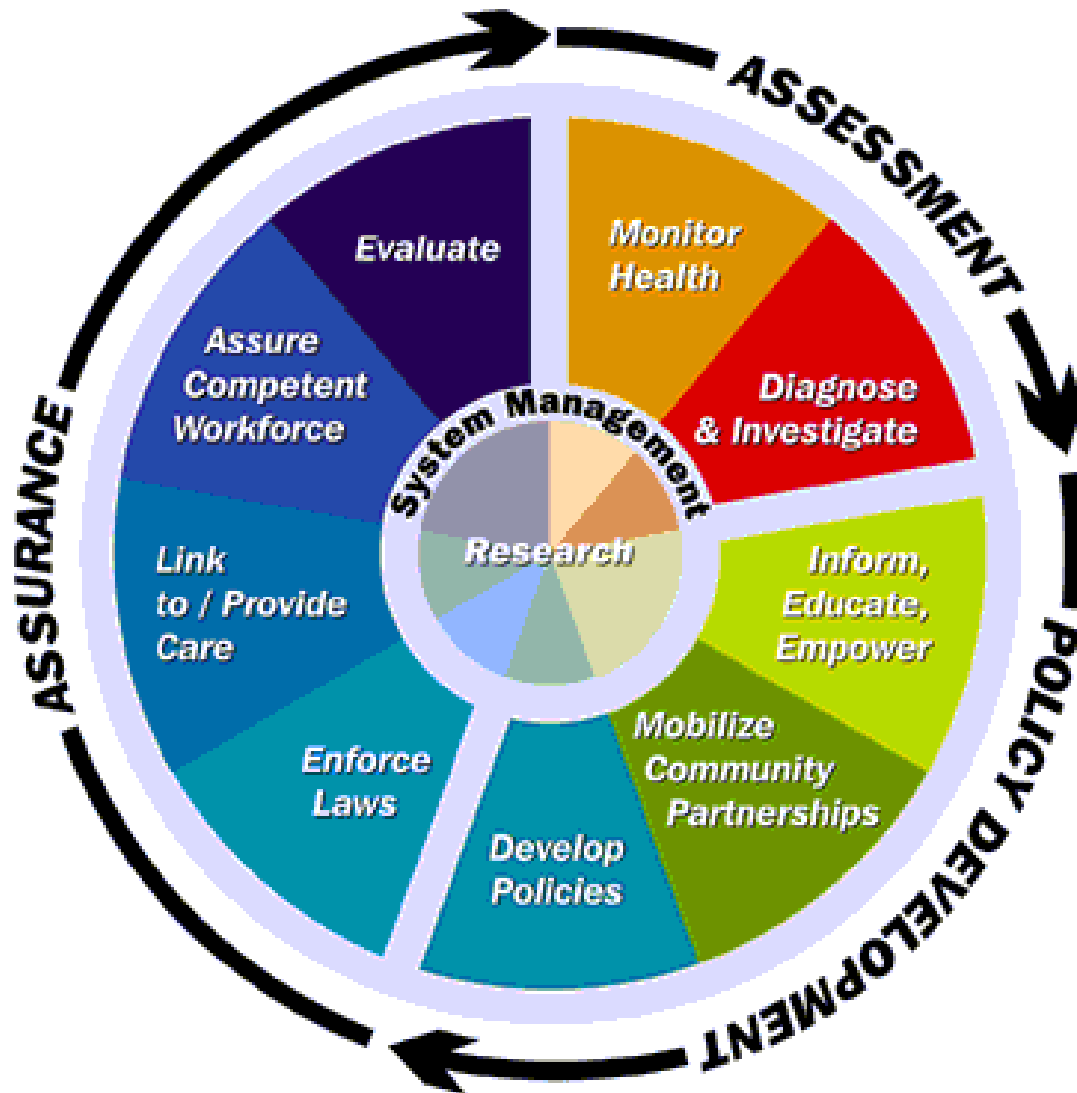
ASSESSMENT

Monitor Health

Diagnose & Investigate

POLICY DEVELOPMENT

Inform, Educate, Empower

Mobilize Community Partnerships

Develop Policies

ASSURANCE

Enforce Laws

Link to / Provide Care

Assure Competent Workforce

Evaluate

System Management

Research